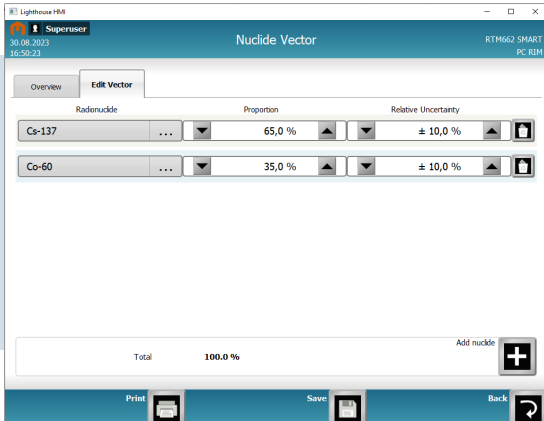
Lighthouse HMI

Superuser
30.08.2023
16:50:23

Nuclide Vector

RTM662 SMART
PC RIM

Overview | Edit Vector

| Radionuclide | Proportion | Relative Uncertainty |
|---|---|---|
| Cs-137 ... | 65,0 % | ± 10,0 % |
| Co-60 ... | 35,0 % | ± 10,0 % |

Add nuclide

Total 100.0 %

Print

Save

Back